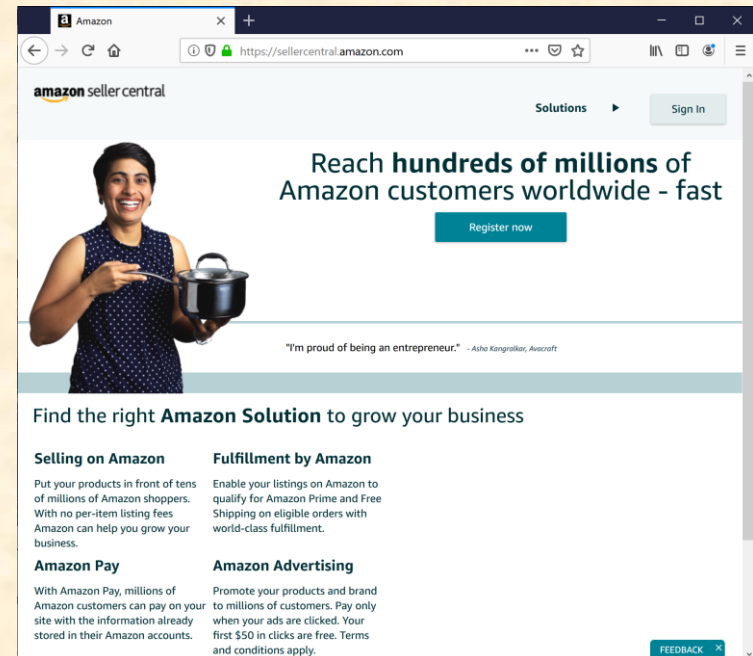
Amazon

https://sellercentral.amazon.com

amazon seller central

Solutions

Sign In

Reach **hundreds of millions** of Amazon customers worldwide - fast

Register now

"I'm proud of being an entrepreneur." - Asha Kongralkar, Avacraft

Find the right **Amazon Solution** to grow your business

**Selling on Amazon**

Put your products in front of tens of millions of Amazon shoppers. With no per-item listing fees Amazon can help you grow your business.

**Fulfillment by Amazon**

Enable your listings on Amazon to qualify for Amazon Prime and Free Shipping on eligible orders with world-class fulfillment.

**Amazon Pay**

With Amazon Pay, millions of Amazon customers can pay on your site with the information already stored in their Amazon accounts.

**Amazon Advertising**

Promote your products and brand to millions of customers. Pay only when your ads are clicked. Your first $50 in clicks are free. Terms and conditions apply.

FEEDBACK